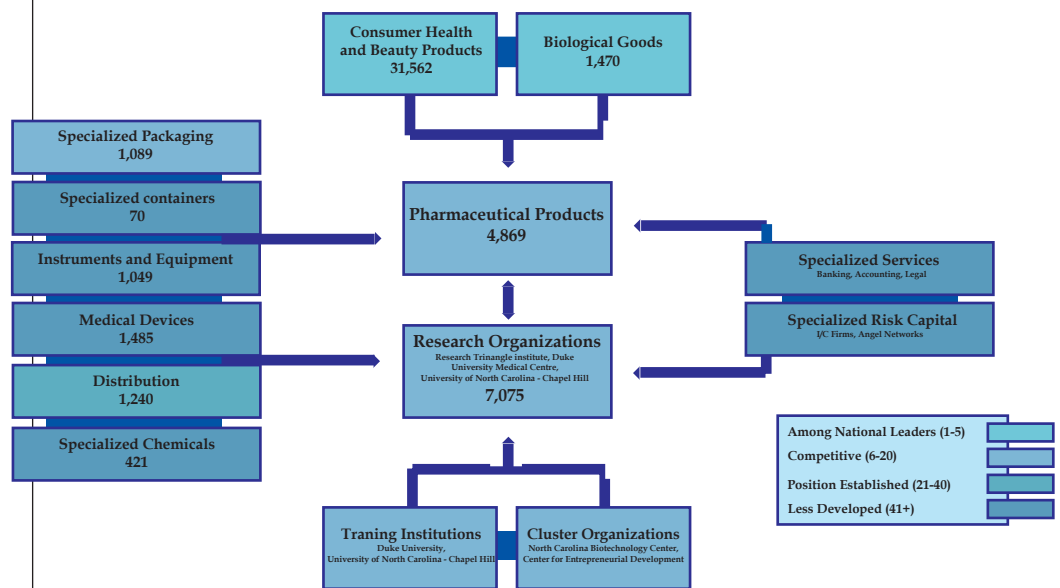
Consumer Health and Beauty Products
31,562

Biological Goods
1,470

Specialized Packaging
1,089

Specialized containers
70

Instruments and Equipment
1,049

Medical Devices
1,485

Distribution
1,240

Specialized Chemicals
421

Pharmaceutical Products
4,869

Research Organizations
Research Trinangle institute, Duke University Medical Centre, University of North Carolina - Chapel Hill
7,075

Specialized Services
Banking, Accounting, Legal

Specialized Risk Capital
I/C Firms, Angel Networks

Among National Leaders (1-5)
Competitive (6-20)
Position Established (21-40)
Less Developed (41+)

Traning Institutions
Duke University, University of North Carolina - Chapel Hill

Cluster Organizations
North Carolina Biotechnology Center, Center for Entrepreneurial Development